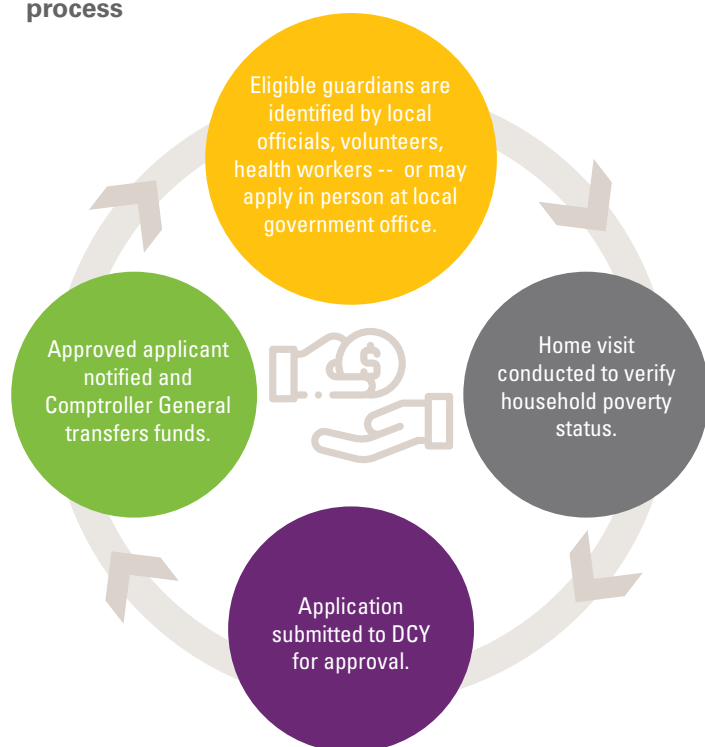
process

Eligible guardians are identified by local officials, volunteers, health workers -- or may apply in person at local government office.

Home visit conducted to verify household poverty status.

Application submitted to DCY for approval.

Approved applicant notified and Comptroller General transfers funds.

$